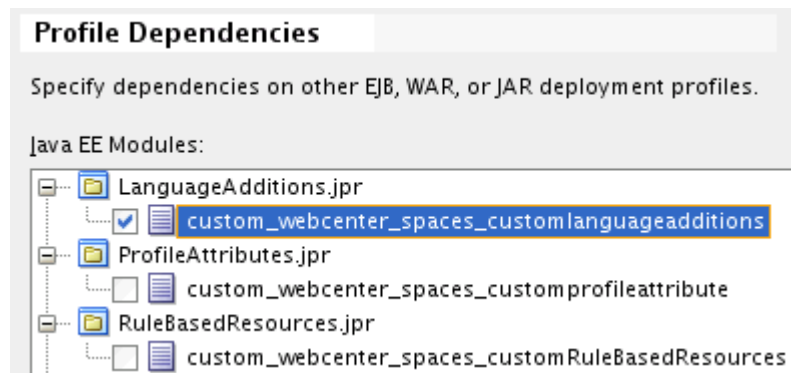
Profile Dependencies

Specify dependencies on other EJB, WAR, or JAR deployment profiles.

Java EE Modules:

LanguageAdditions.jpr
custom_webcenter_spaces_customlanguageadditions
ProfileAttributes.jpr
custom_webcenter_spaces_customprofileattribute
RuleBasedResources.jpr
custom_webcenter_spaces_customRuleBasedResources